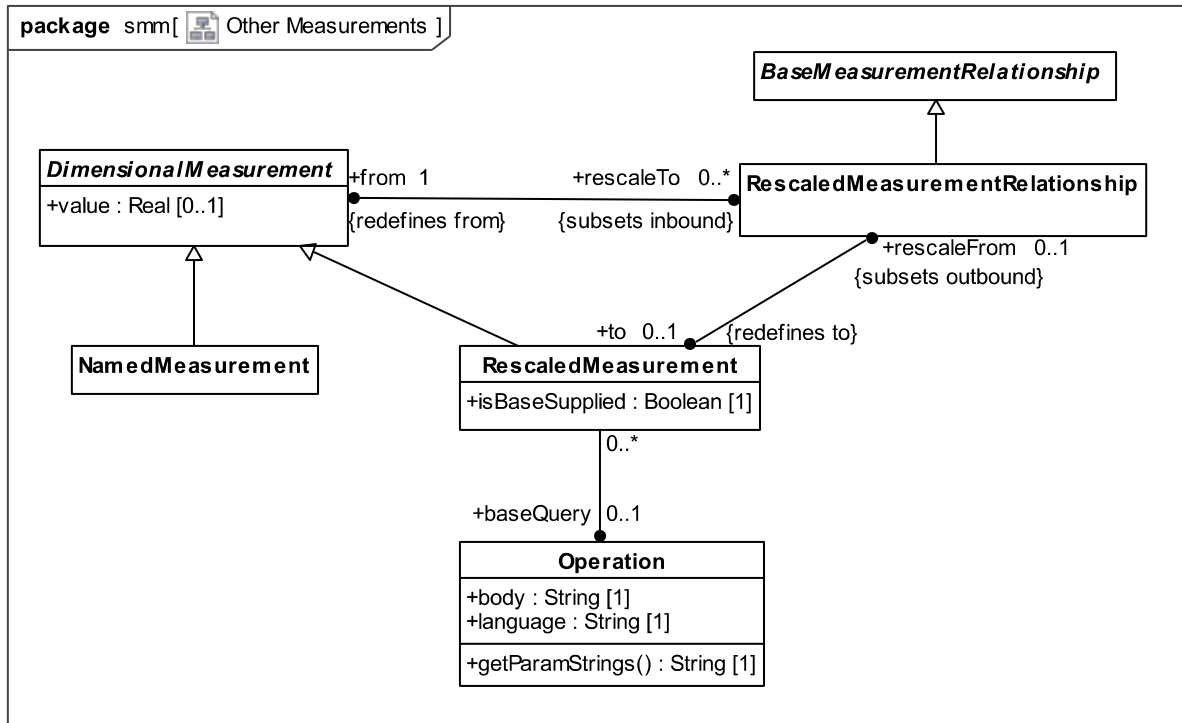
package smm[ Other Measurements ]

BaseMeasurementRelationship

DimensionalMeasurement
+value : Real [0..1]

+from 1
{redefines from}

+rescaleTo 0..*
{subsets inbound}

RescaledMeasurementRelationship

+rescaleFrom 0..1
{subsets outbound}

+to 0..1
{redefines to}

NamedMeasurement

RescaledMeasurement
+isBaseSupplied : Boolean [1]

0..*

+baseQuery 0..1

Operation
+body : String [1]
+language : String [1]
+getParamStrings() : String [1]